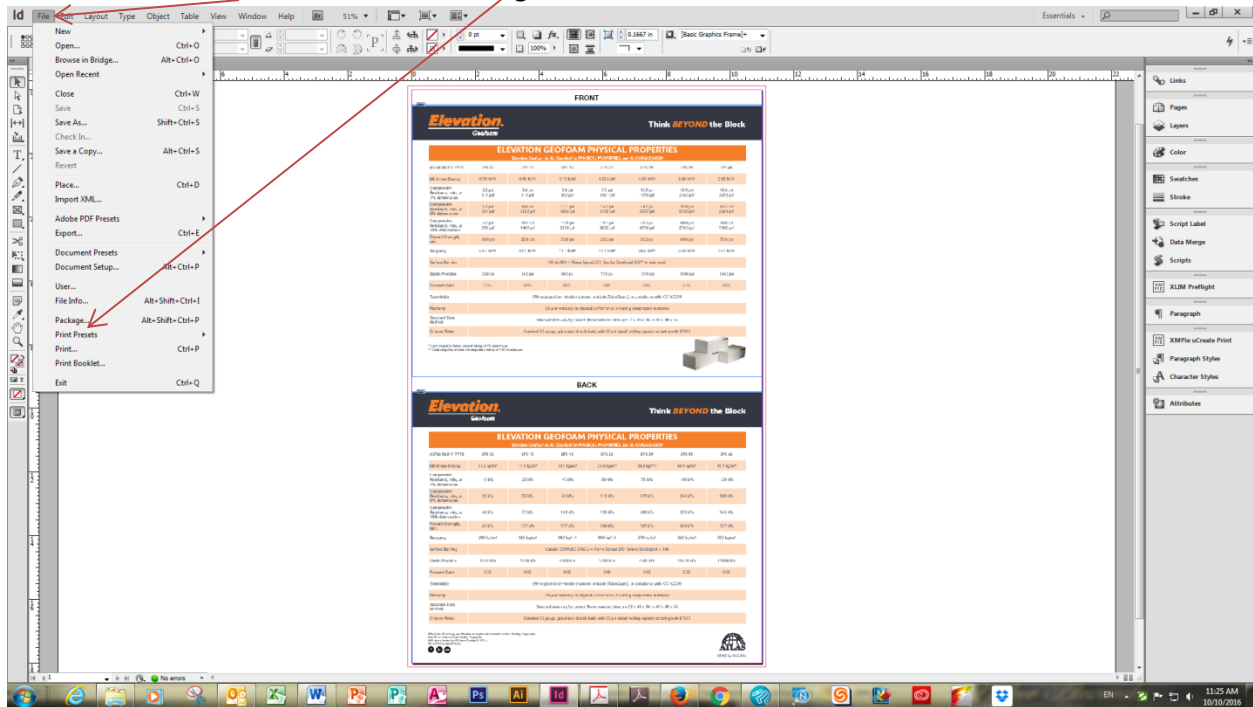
Id File Edit Layout Type Object Table View Window Help Br 51%

Essentials

New
Open... Ctrl+O
Browse in Bridge... Alt+Ctrl+O
Open Recent
Close Ctrl+W
Save Ctrl+S
Save As... Shift+Ctrl+S
Check In...
Save a Copy... Alt+Ctrl+S
Revert
Place... Ctrl+D
Import XML...
Adobe PDF Presets
Export... Ctrl+E
Document Presets
Document Setup... Alt+Ctrl+P
User...
File Info... Alt+Shift+Ctrl+I
Package... Alt+Shift+Ctrl+P
Print Presets
Print... Ctrl+P
Print Booklet...
Exit Ctrl+Q

0 pt
100%
0.1667 in
[Basic Graphics Frame]+

FRONT

Elevation Geofoam
Think BEYOND the Block

ELEVATION GEOFOAM PHYSICAL PROPERTIES

BACK

Elevation Geofoam
Think BEYOND the Block

ELEVATION GEOFOAM PHYSICAL PROPERTIES

ATLAS

Links
Pages
Layers
Color
Swatches
Stroke
Script Label
Data Merge
Scripts
XLIM Preflight
Paragraph
XMPie uCreate Print
Paragraph Styles
Character Styles
Attributes

No errors

EN 11:25 AM 10/10/2016